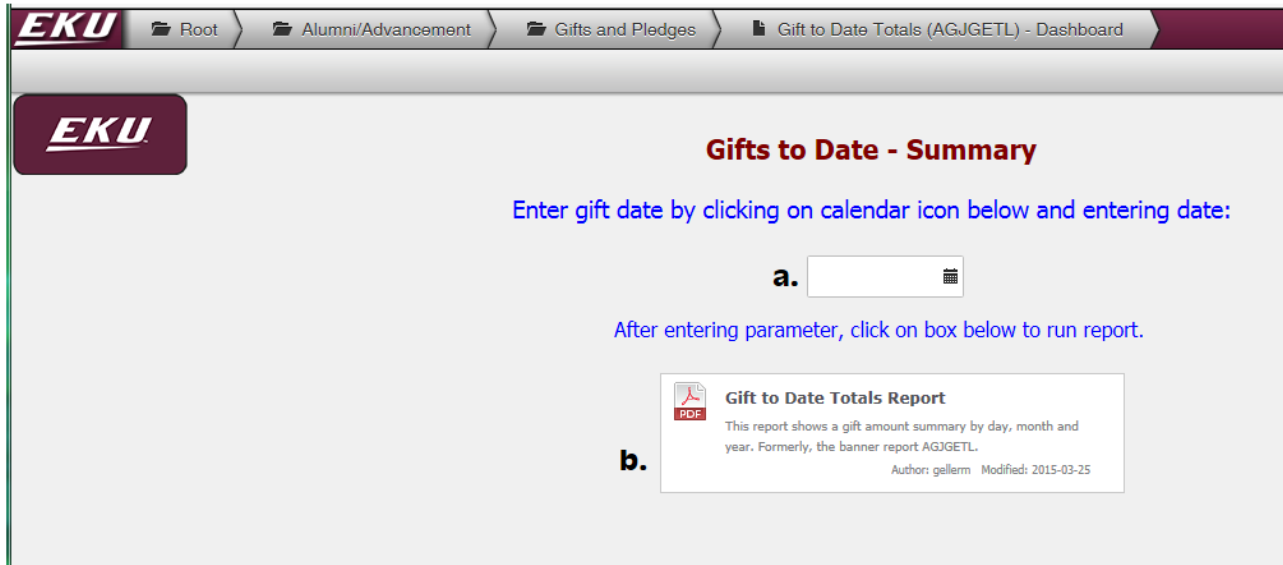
EKU Root Alumni/Advancement Gifts and Pledges Gift to Date Totals (AGJGETL) - Dashboard

EKU

Gifts to Date - Summary

Enter gift date by clicking on calendar icon below and entering date:

a.

After entering parameter, click on box below to run report.

b.

PDF

Gift to Date Totals Report

This report shows a gift amount summary by day, month and year. Formerly, the banner report AGJGETL.

Author: gellerm Modified: 2015-03-25